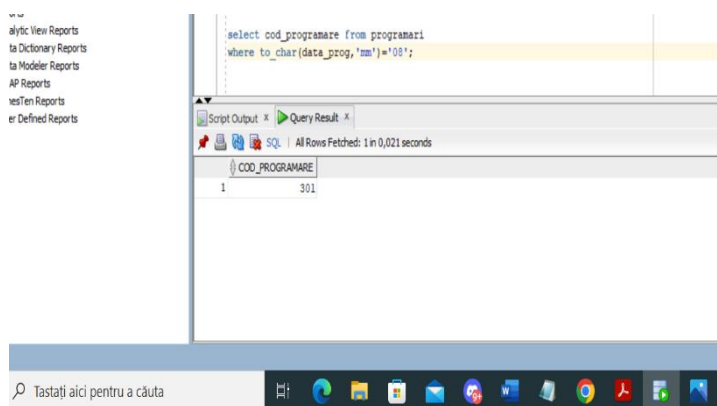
alytic View Reports
ta Dictionary Reports
ta Modeler Reports
AP Reports
nesTen Reports
er Defined Reports

select cod_programare from programari
where to_char(data_prog,'mm')='08';

Script Output × Query Result ×

SQL | All Rows Fetched: 1 in 0,021 seconds

| | COD_PROGRAMARE |
|---|---|
| 1 | 301 |

Tastați aici pentru a căuta